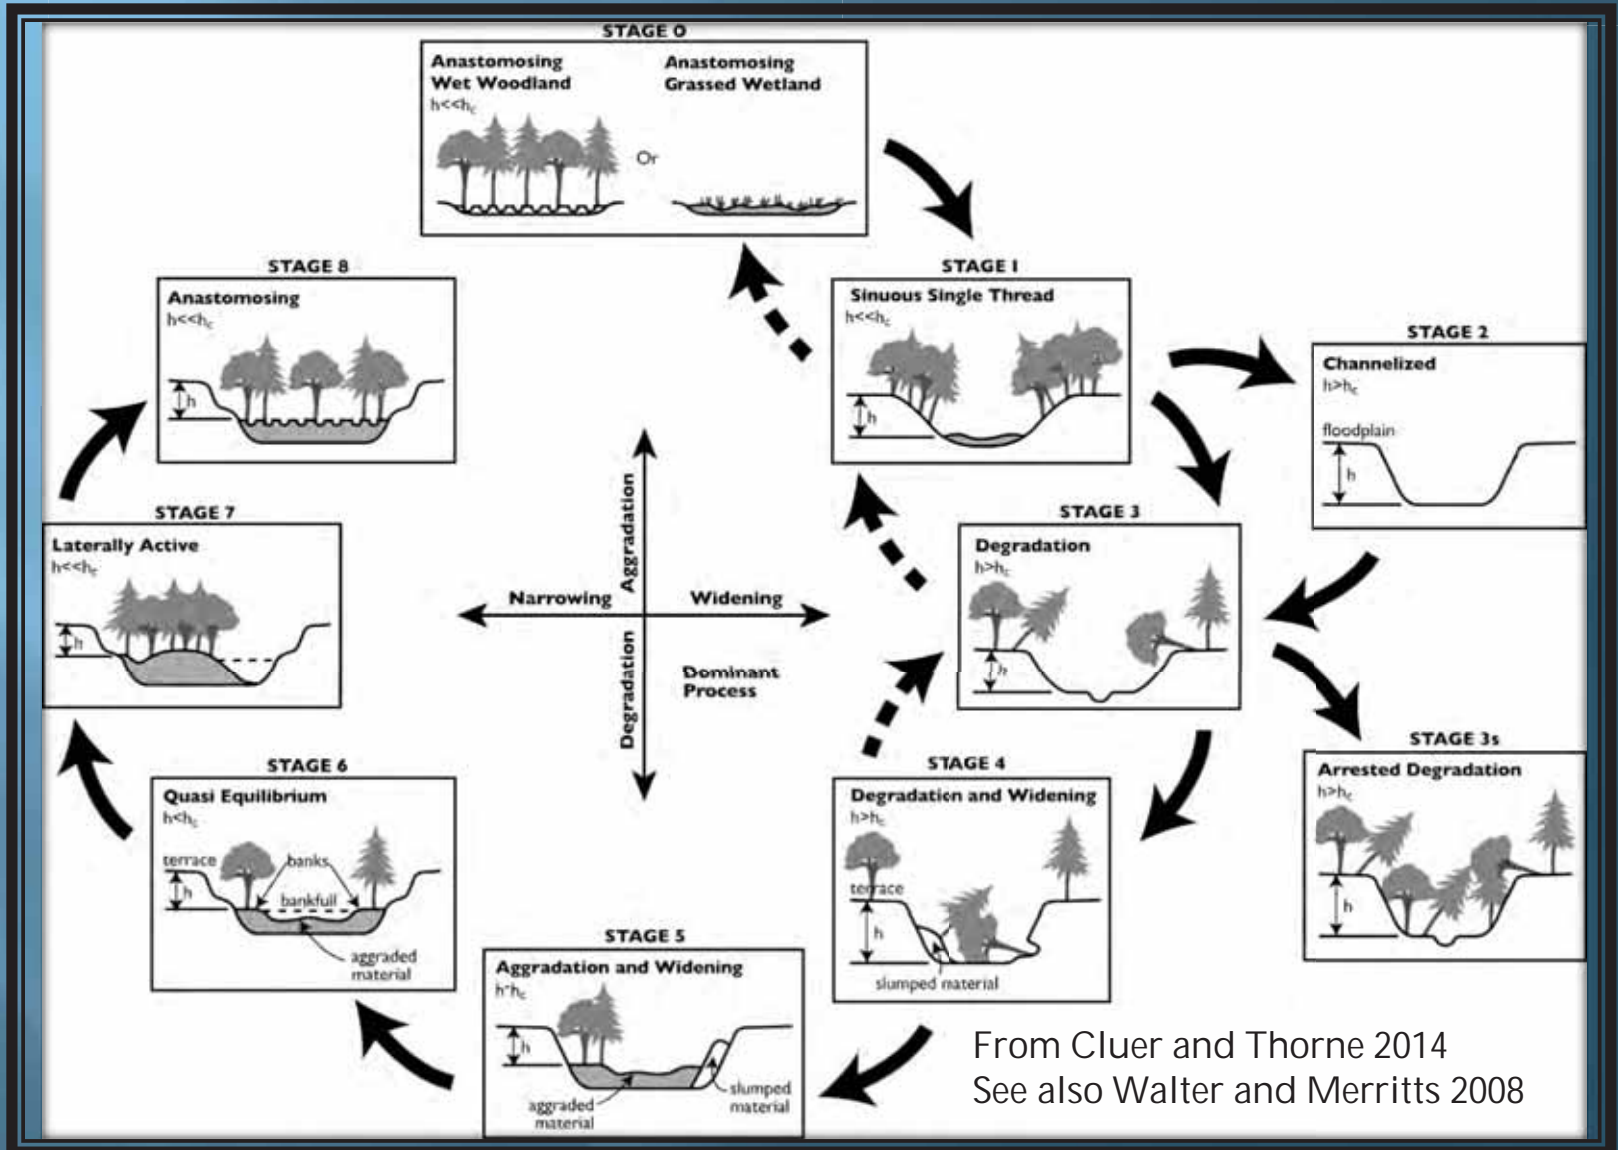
STAGE 0

Anastomosing Wet Woodland
$h<<h_c$

Or

Anastomosing Grassed Wetland

STAGE 8

Anastomosing
$h<<h_c$
h

STAGE 1

Sinuous Single Thread
$h<<h_c$
h

STAGE 2

Channelized
$h>h_c$
floodplain
h

STAGE 7

Laterally Active
$h<<h_c$
h

Aggradation
Narrowing
Widening
Degradation
Dominant Process

STAGE 3

Degradation
$h>h_c$
h

STAGE 3s

Arrested Degradation
$h>h_c$
h

STAGE 6

Quasi Equilibrium
$h<h_c$
terrace
banks
bankfull
h
aggraded material

STAGE 4

Degradation and Widening
$h>h_c$
terrace
h
slumped material

STAGE 5

Aggradation and Widening
$h^*h_c$
h
aggraded material
slumped material

From Cluer and Thorne 2014
See also Walter and Merritts 2008